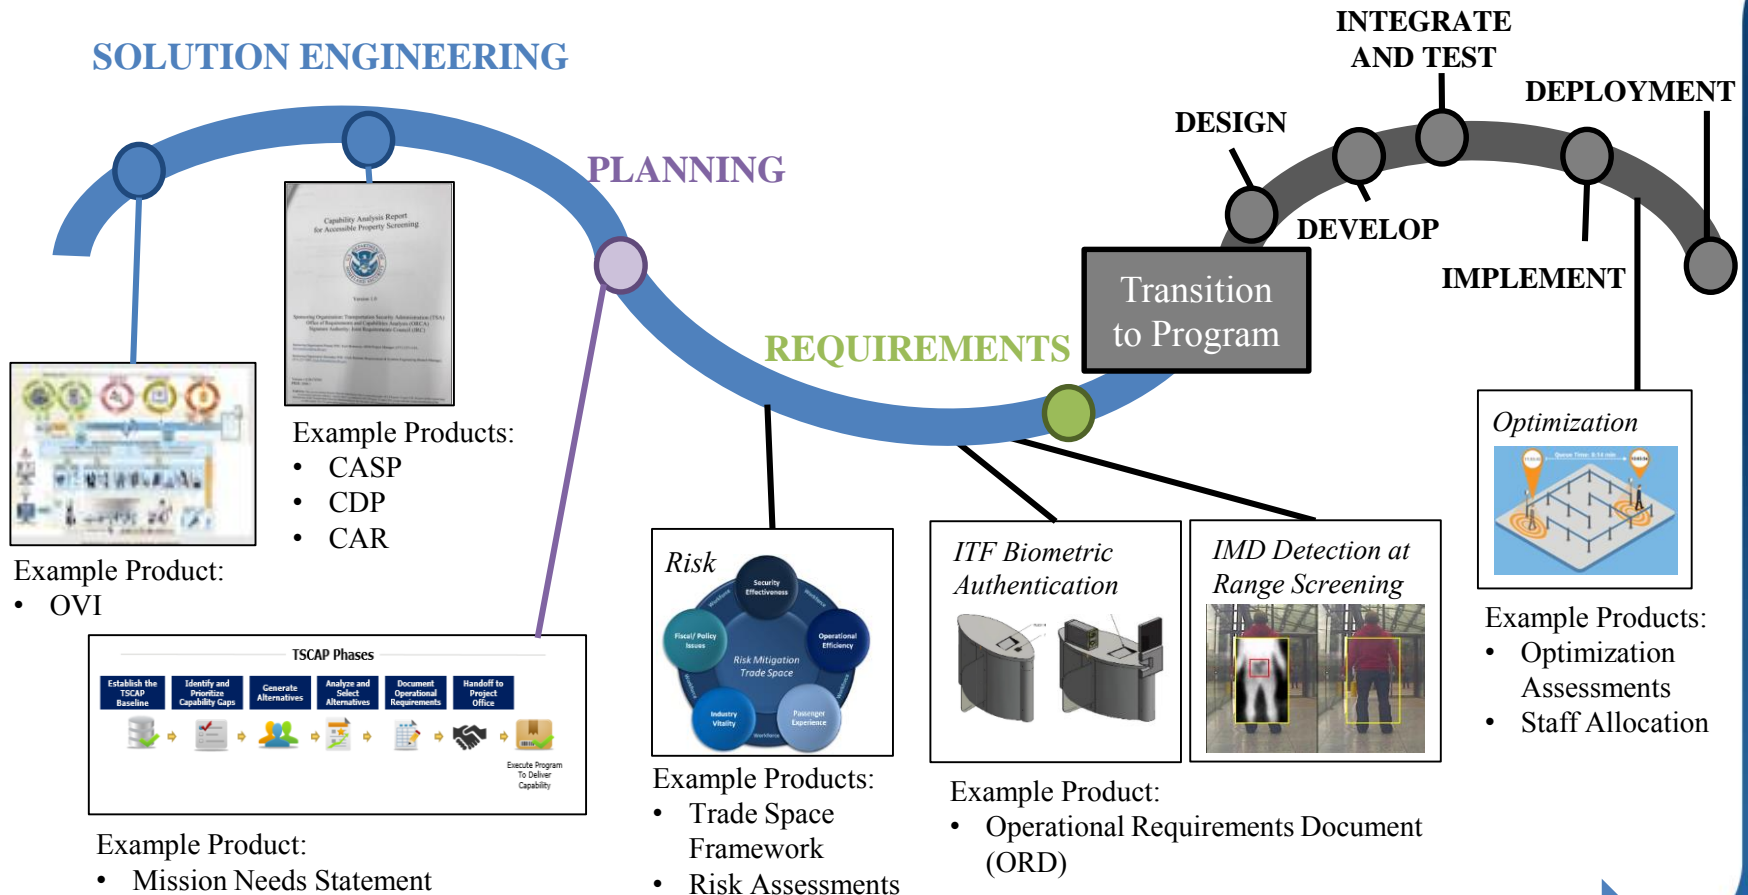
SOLUTION ENGINEERING

PLANNING

REQUIREMENTS

DESIGN

INTEGRATE AND TEST

DEPLOYMENT

DEVELOP

IMPLEMENT

Transition to Program

Capability Analysis Report for Accessible Property Screening

Version 1.0

Example Products:
• CASP
• CDP
• CAR

Example Product:
• OVI

TSCAP Phases

Establish the TSCAP Baseline | Identify and Prioritize Capability Gaps | Generate Alternatives | Analyze and Select Alternatives | Document Operational Requirements | Handoff to Project Office

Execute Program To Deliver Capability

Example Product:
• Mission Needs Statement

Risk

Security Effectiveness
Operational Efficiency
Passenger Experience
Industry Vitality
Fiscal/ Policy Issues
Risk Mitigation Trade Space

Example Products:
• Trade Space Framework
• Risk Assessments

ITF Biometric Authentication

IMD Detection at Range Screening

Example Product:
• Operational Requirements Document (ORD)

Optimization

Queue Time: 8:14 min

Example Products:
• Optimization Assessments
• Staff Allocation